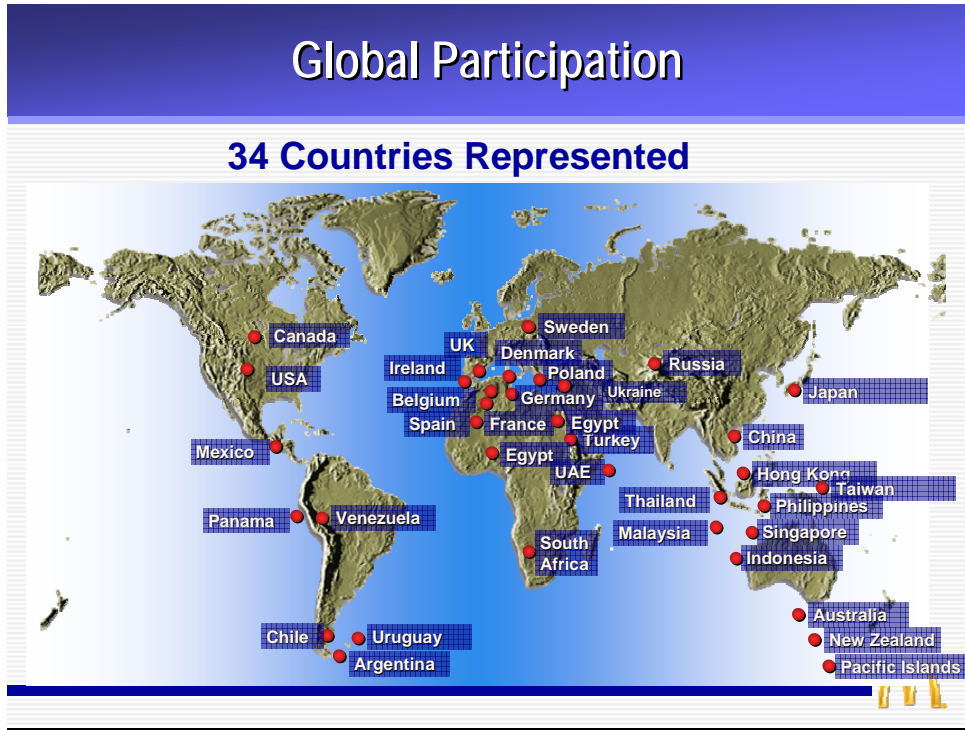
Global Participation

34 Countries Represented

Canada
USA
Mexico
Panama
Venezuela
Chile
Uruguay
Argentina
UK
Ireland
Belgium
Spain
France
Denmark
Sweden
Poland
Germany
Ukraine
Russia
Egypt
Turkey
Egypt
UAE
South Africa
Japan
China
Hong Kong
Taiwan
Thailand
Philippines
Malaysia
Singapore
Indonesia
Australia
New Zealand
Pacific Islands